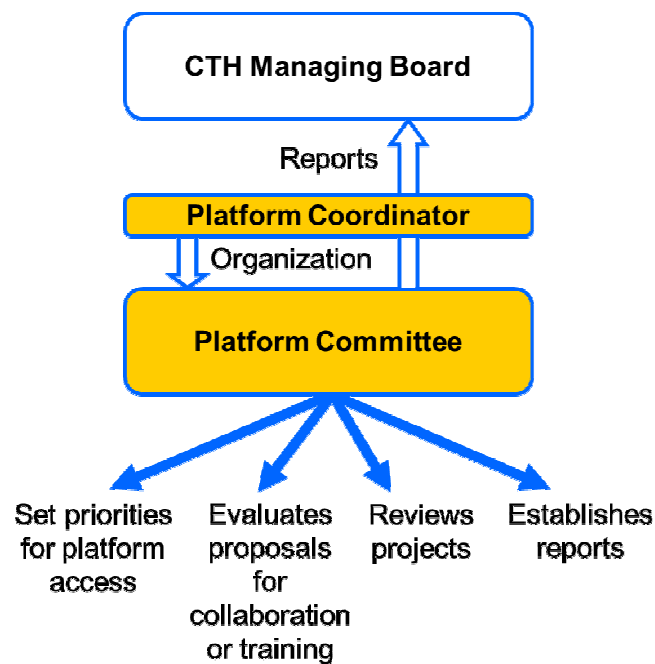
CTH Managing Board

Reports

Platform Coordinator

Organization

Platform Committee

Set priorities for platform access

Evaluates proposals for collaboration or training

Reviews projects

Establishes reports